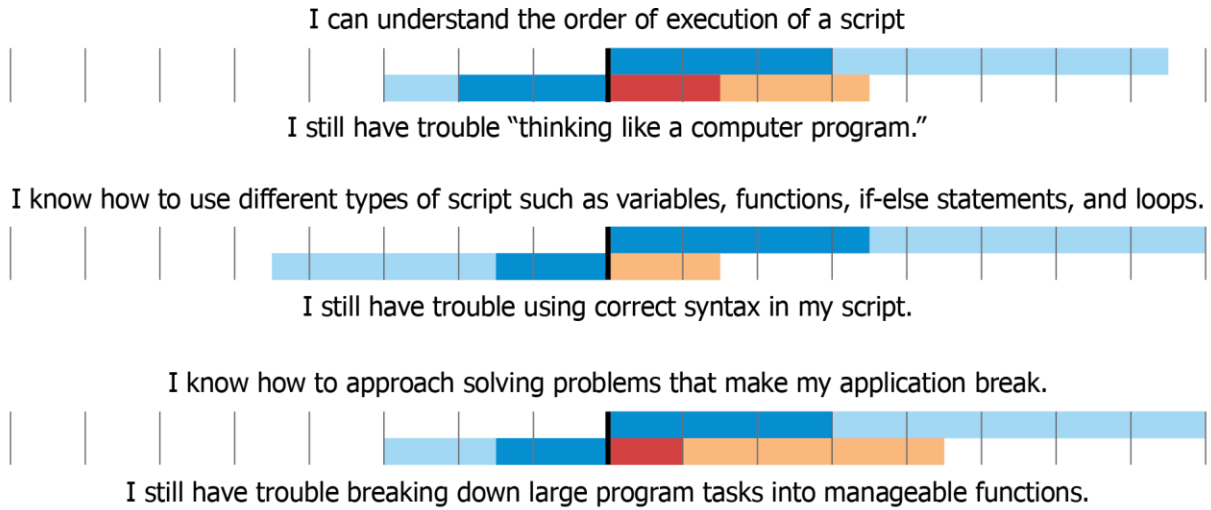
I can understand the order of execution of a script

I still have trouble “thinking like a computer program.”

I know how to use different types of script such as variables, functions, if-else statements, and loops.

I still have trouble using correct syntax in my script.

I know how to approach solving problems that make my application break.

I still have trouble breaking down large program tasks into manageable functions.